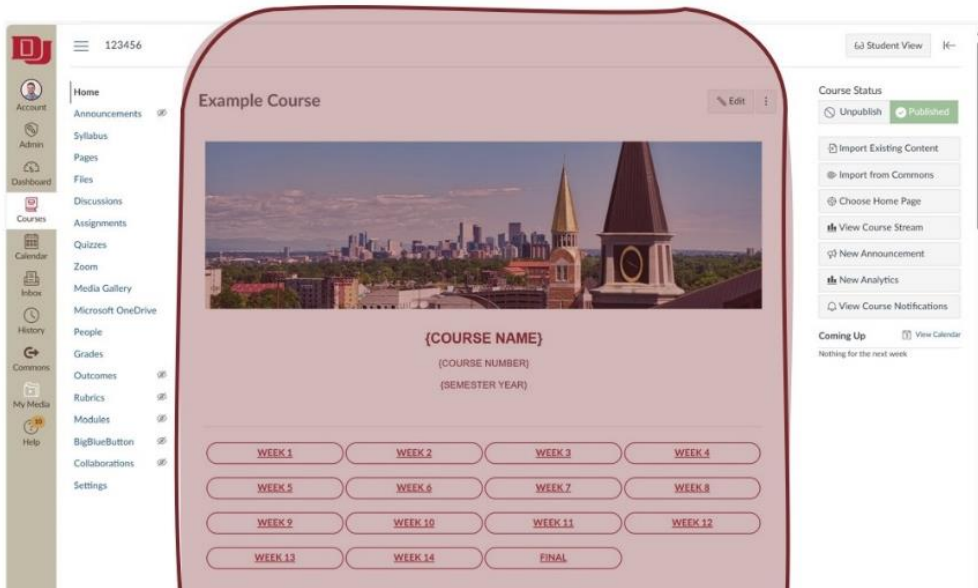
DU

Account
Admin
Dashboard
Courses
Calendar
Inbox
History
Commons
My Media
10
Help

123456

Home
Announcements
Syllabus
Pages
Files
Discussions
Assignments
Quizzes
Zoom
Media Gallery
Microsoft OneDrive
People
Grades
Outcomes
Rubrics
Modules
BigBlueButton
Collaborations
Settings

Example Course

Edit

{COURSE NAME}
{COURSE NUMBER}
{SEMESTER YEAR}

WEEK 1
WEEK 2
WEEK 3
WEEK 4
WEEK 5
WEEK 6
WEEK 7
WEEK 8
WEEK 9
WEEK 10
WEEK 11
WEEK 12
WEEK 13
WEEK 14
FINAL

Student View

Course Status
Unpublish
Published
Import Existing Content
Import from Commons
Choose Home Page
View Course Stream
New Announcement
New Analytics
View Course Notifications

Coming Up
View Calendar
Nothing for the next week